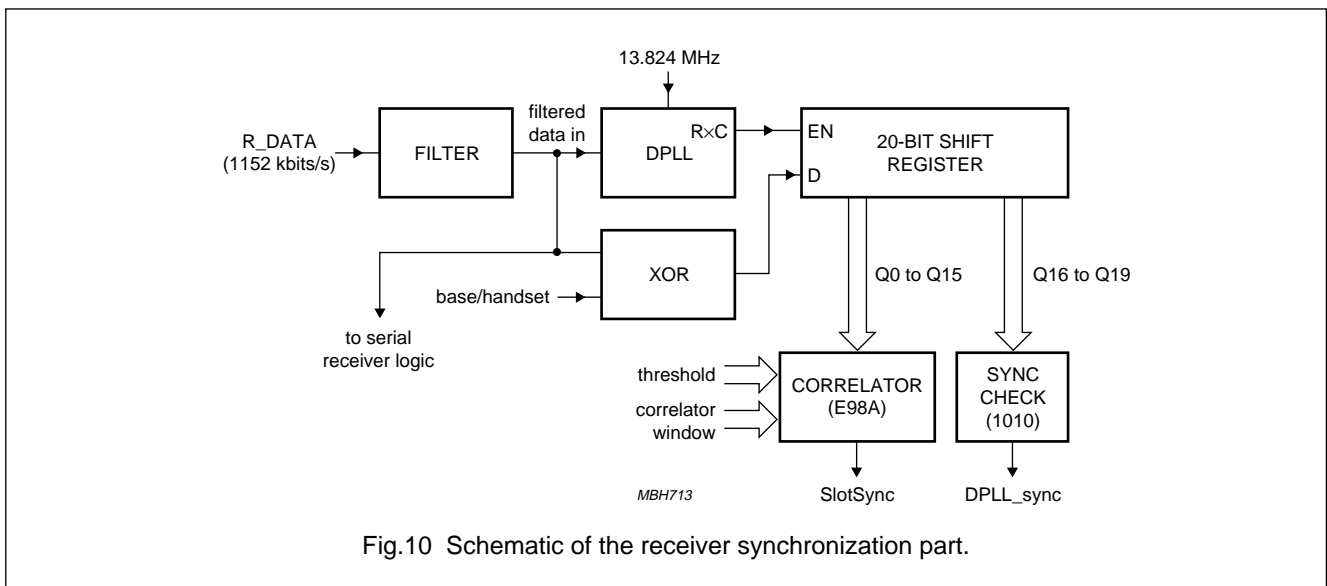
13.824 MHz

R_DATA
(1152 kbits/s)

FILTER

filtered data in

DPLL

R×C

EN

D

20-BIT SHIFT REGISTER

XOR

base/handset

to serial receiver logic

Q0 to Q15

Q16 to Q19

threshold

correlator window

CORRELATOR (E98A)

SYNC CHECK (1010)

MBH713

SlotSync

DPLL_sync

Fig.10 Schematic of the receiver synchronization part.